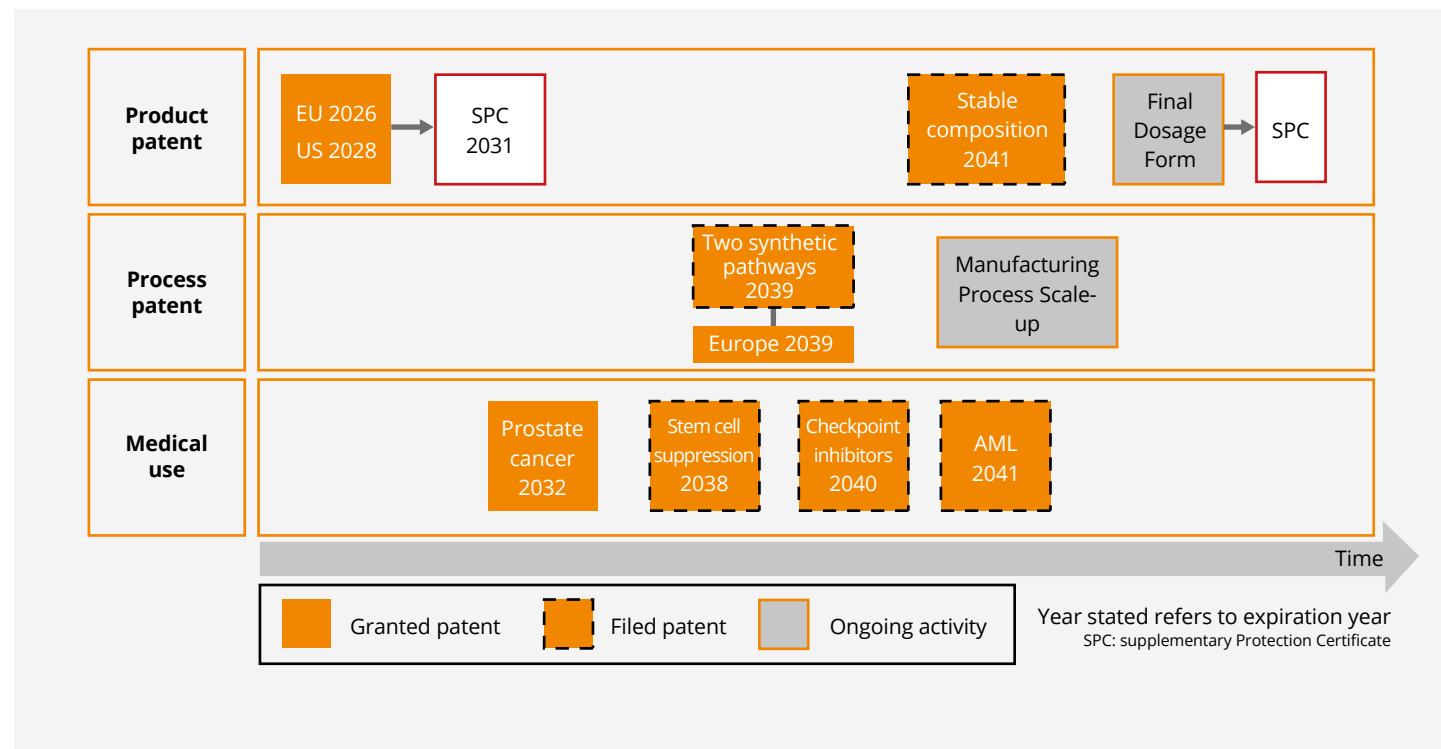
Product patent

EU 2026
US 2028

SPC 2031

Stable composition 2041

Final Dosage Form

SPC

Process patent

Two synthetic pathways 2039

Europe 2039

Manufacturing Process Scale-up

Medical use

Prostate cancer 2032

Stem cell suppression 2038

Checkpoint inhibitors 2040

AML 2041

Time

Granted patent

Filed patent

Ongoing activity

Year stated refers to expiration year
SPC: supplementary Protection Certificate